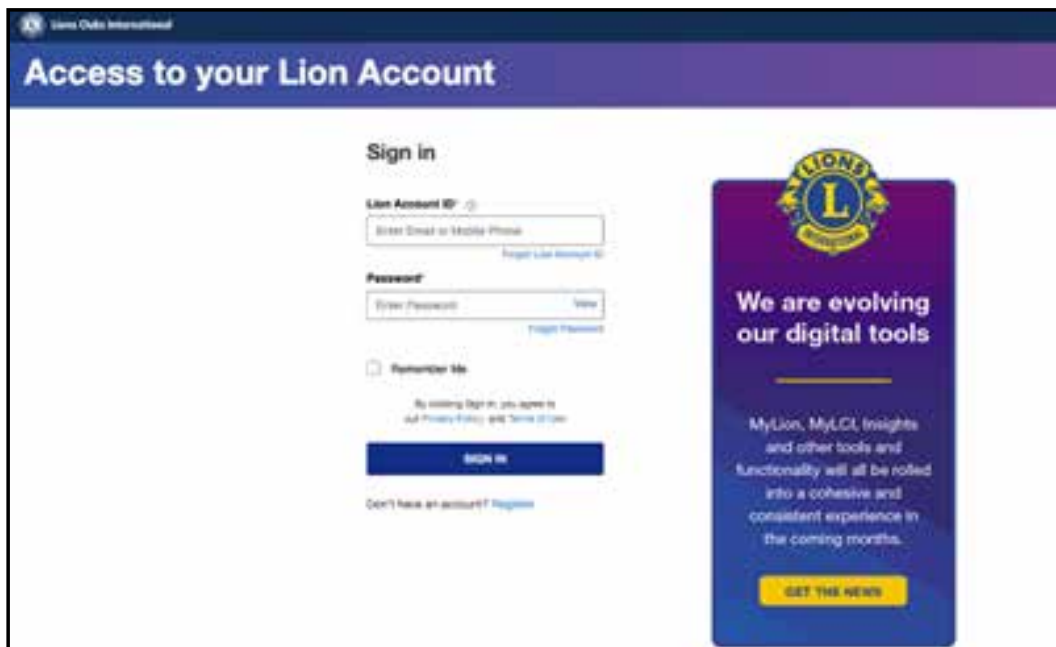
Lions Clubs International

Access to your Lion Account

Sign in

Lion Account ID*

Enter Email or Mobile Phone

Forgot Lion Account ID

Password*

Enter Password

View

Forgot Password

Remember Me

By clicking Sign in, you agree to our Privacy Policy and Terms of Use

SIGN IN

Don't have an account? Register

LIONS INTERNATIONAL

We are evolving our digital tools

MyLion, MyLCI, Insights and other tools and functionality will all be rolled into a cohesive and consistent experience in the coming months.

GET THE NEWS